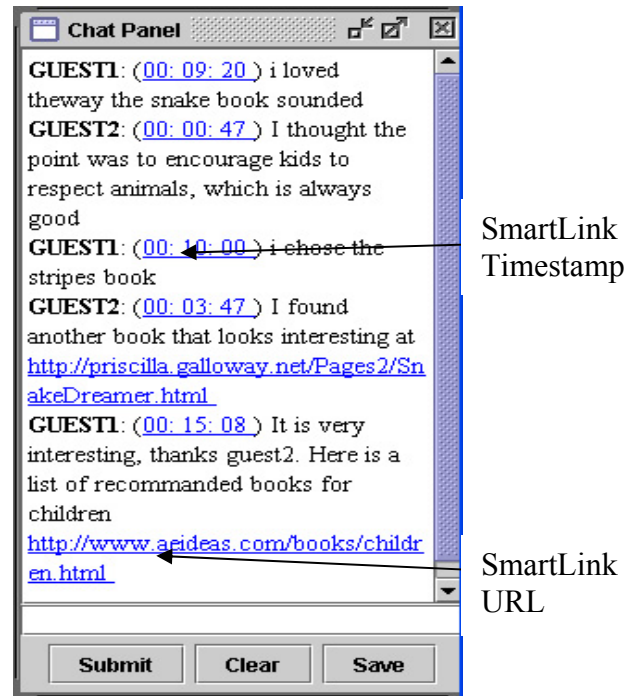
Chat Panel

GUEST1: (00: 09: 20 ) i loved theway the snake book sounded

GUEST2: (00: 00: 47 ) I thought the point was to encourage kids to respect animals, which is always good

GUEST1: (00: 10: 00 ) i chose the stripes book

GUEST2: (00: 03: 47 ) I found another book that looks interesting at http://priscilla.galloway.net/Pages2/SnakeDreamer.html

GUEST1: (00: 15: 08 ) It is very interesting, thanks guest2. Here is a list of recommanded books for children http://www.aeideas.com/books/children.html

SmartLink Timestamp

SmartLink URL

Submit
Clear
Save